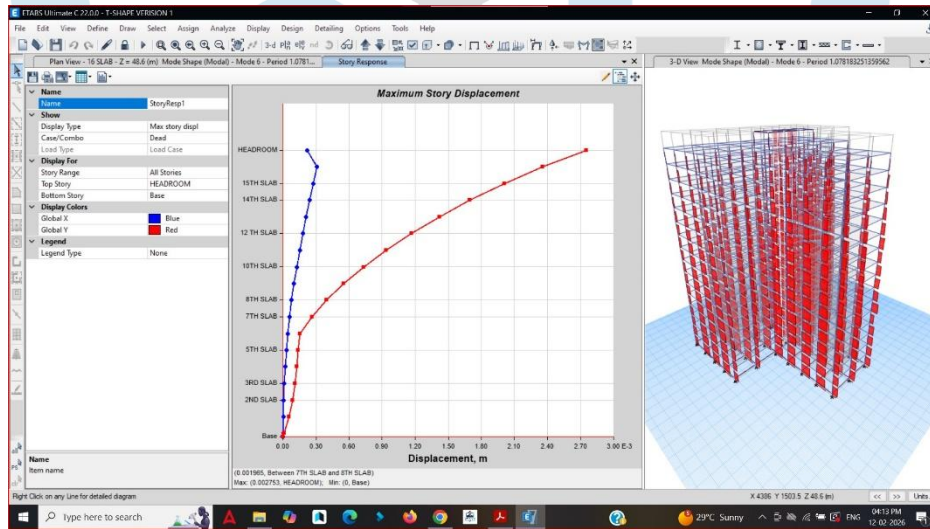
ETABS Ultimate C 22.0.0 - T-SHAPE VERSION 1

File Edit View Define Draw Select Assign Analyze Display Design Detailing Options Tools Help

Plan View - 16 SLAB - Z = 48.6 (m) Mode Shape (Modal) - Mode 6 - Period 1.0781... | Story Response

3-D View Mode Shape (Modal) - Mode 6 - Period 1.078183251359562

| | |
|---|---|
| Name | |
| Name | StoryResp1 |
| Show | |
| Display Type | Max story displ |
| Case/Combo | Dead |
| Load Type | Load Case |
| Display For | |
| Story Range | All Stories |
| Top Story | HEADROOM |
| Bottom Story | Base |
| Display Colors | |
| Global X | Blue |
| Global Y | Red |
| Legend | |
| Legend Type | None |

Name
Item name

Maximum Story Displacement

HEADROOM
15TH SLAB
14TH SLAB
12 TH SLAB
10TH SLAB
8TH SLAB
7TH SLAB
5TH SLAB
3RD SLAB
2ND SLAB
Base

0.00 0.30 0.60 0.90 1.20 1.50 1.80 2.10 2.40 2.70 3.00 E-3
Displacement, m

(0.001965, Between 7TH SLAB and 8TH SLAB)
Max: (0.002753, HEADROOM); Min: (0, Base)

Right Click on any Line for detailed diagram

X 4386 Y 1503.5 Z 48.6 (m) << >> Units

Type here to search

29°C Sunny ENG 04:13 PM 12-02-2026